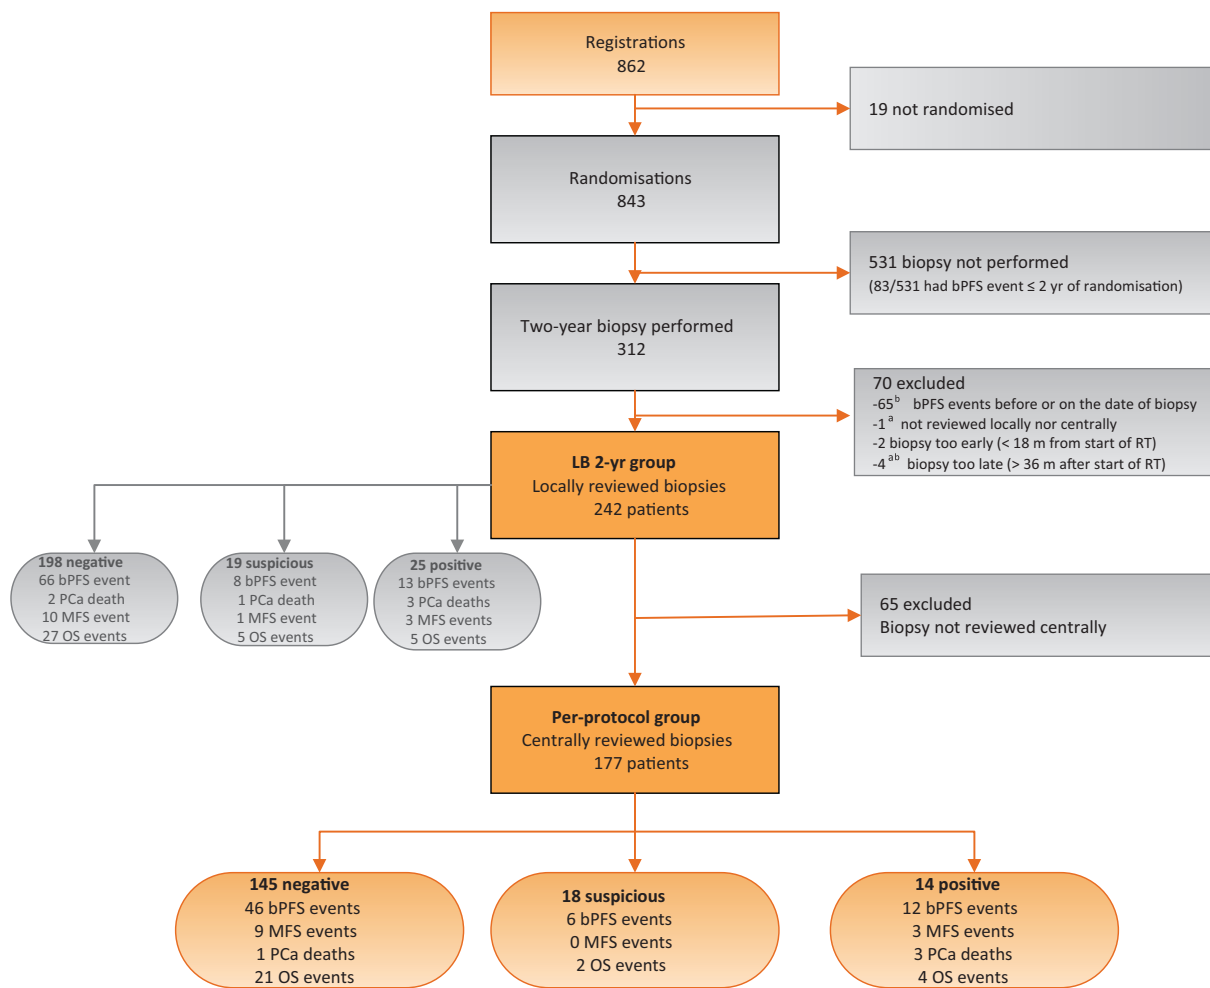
Registrations
862

19 not randomised

Randomisations
843

531 biopsy not performed
(83/531 had bPFS event ≤ 2 yr of randomisation)

Two-year biopsy performed
312

70 excluded
-65$^{b}$ bPFS events before or on the date of biopsy
-1$^{a}$ not reviewed locally nor centrally
-2 biopsy too early (< 18 m from start of RT)
-4$^{ab}$ biopsy too late (> 36 m after start of RT)

LB 2-yr group
Locally reviewed biopsies
242 patients

198 negative
66 bPFS event
2 PCa death
10 MFS event
27 OS events

19 suspicious
8 bPFS event
1 PCa death
1 MFS event
5 OS events

25 positive
13 bPFS events
3 PCa deaths
3 MFS events
5 OS events

65 excluded
Biopsy not reviewed centrally

Per-protocol group
Centrally reviewed biopsies
177 patients

145 negative
46 bPFS events
9 MFS events
1 PCa deaths
21 OS events

18 suspicious
6 bPFS events
0 MFS events
2 OS events

14 positive
12 bPFS events
3 MFS events
3 PCa deaths
4 OS events